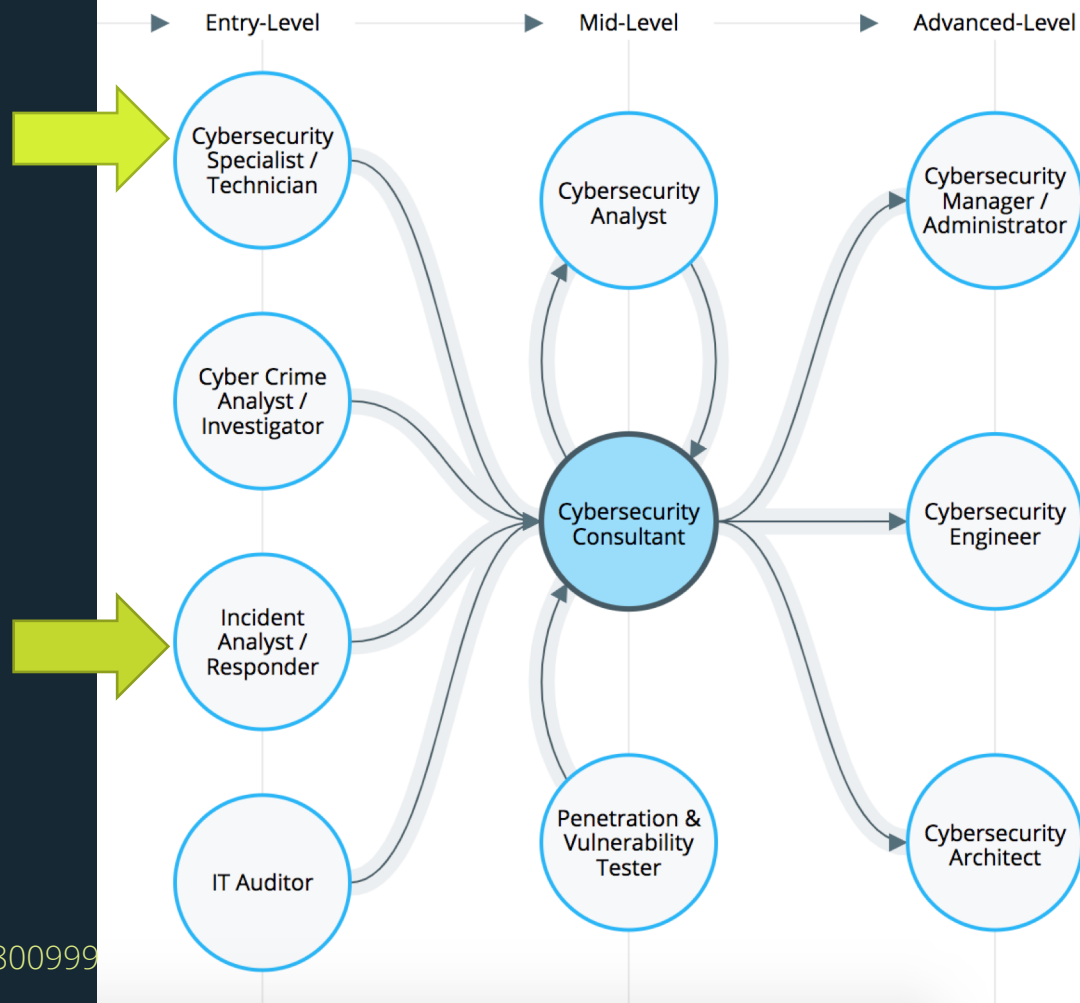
Entry-Level
Mid-Level
Advanced-Level

Cybersecurity Specialist / Technician

Cyber Crime Analyst / Investigator

Incident Analyst / Responder

IT Auditor

Cybersecurity Analyst

Cybersecurity Consultant

Penetration & Vulnerability Tester

Cybersecurity Manager / Administrator

Cybersecurity Engineer

Cybersecurity Architect

300999